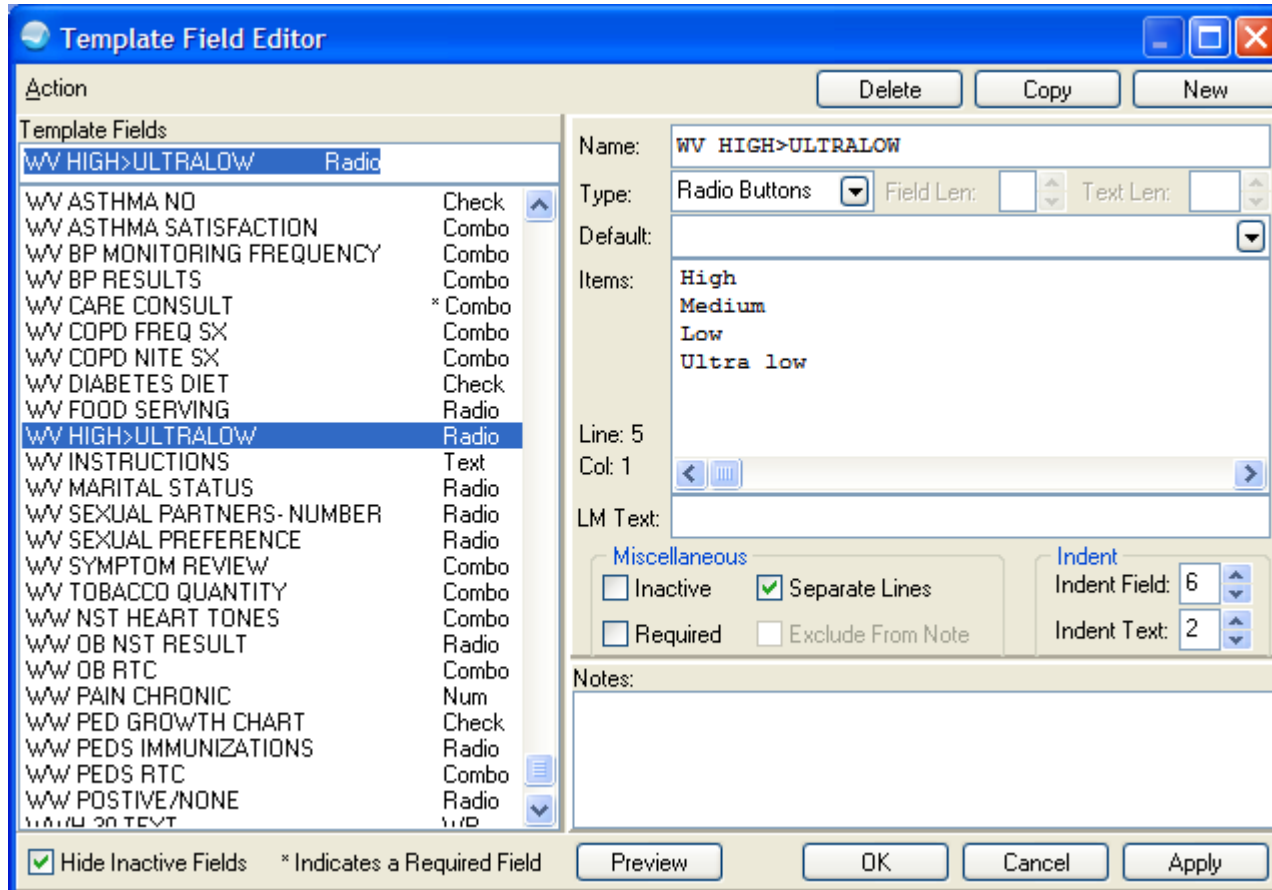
Template Field Editor

Action

Delete Copy New

Template Fields

WV HIGH>ULTRALOW Radio

| | |
|---|---|
| WV ASTHMA NO | Check |
| WV ASTHMA SATISFACTION | Combo |
| WV BP MONITORING FREQUENCY | Combo |
| WV BP RESULTS | Combo |
| WV CARE CONSULT | * Combo |
| WV COPD FREQ SX | Combo |
| WV COPD NITE SX | Combo |
| WV DIABETES DIET | Check |
| WV FOOD SERVING | Radio |
| WV HIGH>ULTRALOW | Radio |
| WV INSTRUCTIONS | Text |
| WV MARITAL STATUS | Radio |
| WV SEXUAL PARTNERS- NUMBER | Radio |
| WV SEXUAL PREFERENCE | Radio |
| WV SYMPTOM REVIEW | Combo |
| WV TOBACCO QUANTITY | Combo |
| WW NST HEART TONES | Combo |
| WW OB NST RESULT | Radio |
| WW OB RTC | Combo |
| WW PAIN CHRONIC | Num |
| WW PED GROWTH CHART | Check |
| WW PEDS IMMUNIZATIONS | Radio |
| WW PEDS RTC | Combo |
| WW POSTIVE/NONE | Radio |
| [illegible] | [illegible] |

Name: WV HIGH>ULTRALOW

Type: Radio Buttons Field Len: Text Len:

Default:

Items: High
Medium
Low
Ultra low

Line: 5
Col: 1

LM Text:

Miscellaneous
Inactive Separate Lines
Required Exclude From Note

Indent
Indent Field: 6
Indent Text: 2

Notes:

Hide Inactive Fields * Indicates a Required Field

Preview OK Cancel Apply